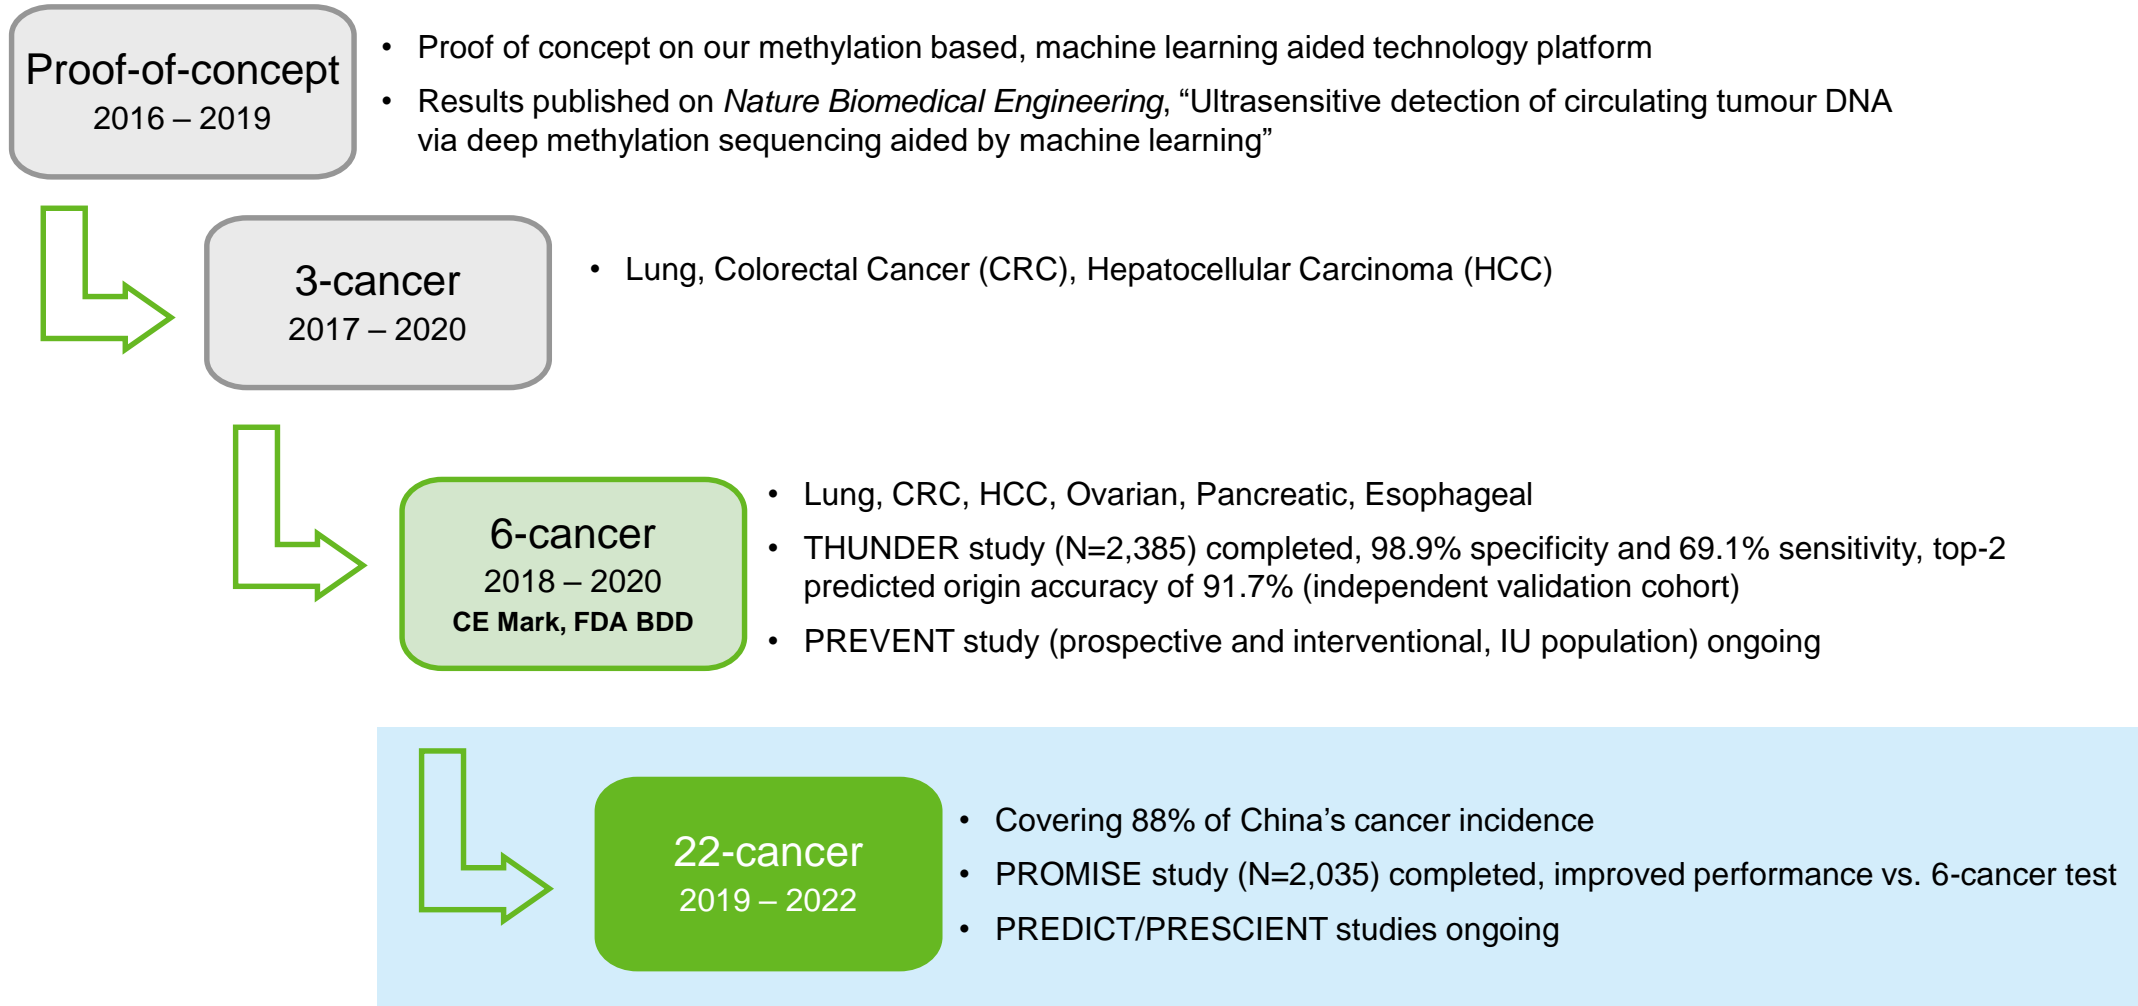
Proof-of-concept
2016 – 2019

• Proof of concept on our methylation based, machine learning aided technology platform
• Results published on *Nature Biomedical Engineering*, “Ultrasensitive detection of circulating tumour DNA via deep methylation sequencing aided by machine learning”

3-cancer
2017 – 2020

• Lung, Colorectal Cancer (CRC), Hepatocellular Carcinoma (HCC)

6-cancer
2018 – 2020
CE Mark, FDA BDD

• Lung, CRC, HCC, Ovarian, Pancreatic, Esophageal
• THUNDER study (N=2,385) completed, 98.9% specificity and 69.1% sensitivity, top-2 predicted origin accuracy of 91.7% (independent validation cohort)
• PREVENT study (prospective and interventional, IU population) ongoing

22-cancer
2019 – 2022

• Covering 88% of China’s cancer incidence
• PROMISE study (N=2,035) completed, improved performance vs. 6-cancer test
• PREDICT/PRESCIENT studies ongoing